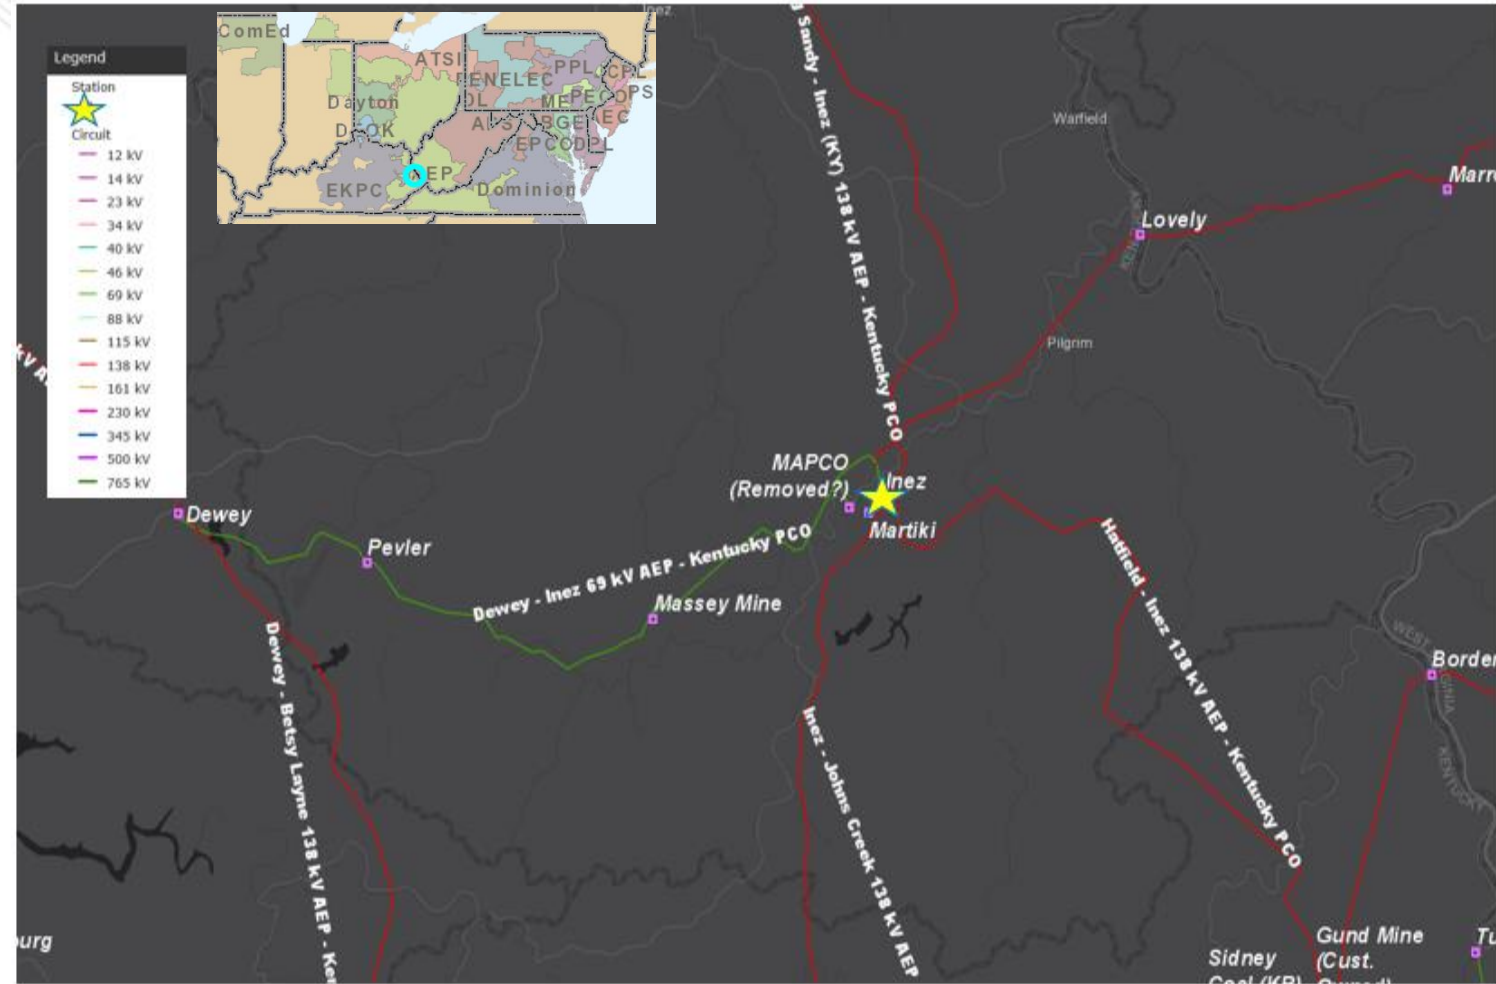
Legend
Station
Circuit
12 kV
14 kV
23 kV
34 kV
40 kV
46 kV
69 kV
88 kV
115 kV
138 kV
161 kV
230 kV
345 kV
500 kV
765 kV

ComEd
ATSI
PENELEC
PPL
CPL
Dayton
DL
METPEC
OPS
DEOK
AEP
BGE
EC
EPCO
DPL
EKPC
AEP
Dominion

Inez
Sandy - Inez (KY) 138 kV AEP - Kentucky PCO
Warfield
Lovely
Marr
Pilgrim
kV A
MAPCO (Removed?)
Inez
Martiki
Dewey
Pevler
Dewey - Inez 69 kV AEP - Kentucky PCO
Massey Mine
Hatfield - Inez 138 kV AEP - Kentucky PCO
Border
Dewey - Betsy Layne 138 kV AEP - Ke
Inez - Johns Creek 138 kV AEP
urg
Sidney
Gund Mine (Cust.
Tu